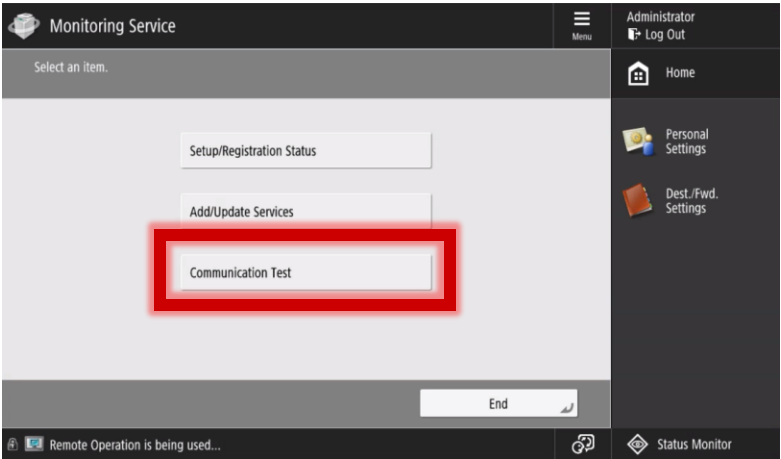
Monitoring Service

Menu

Administrator
Log Out

Select an item.

Home

Setup/Registration Status

Add/Update Services

Communication Test

Personal Settings

Dest./Fwd. Settings

End

Remote Operation is being used...

Status Monitor